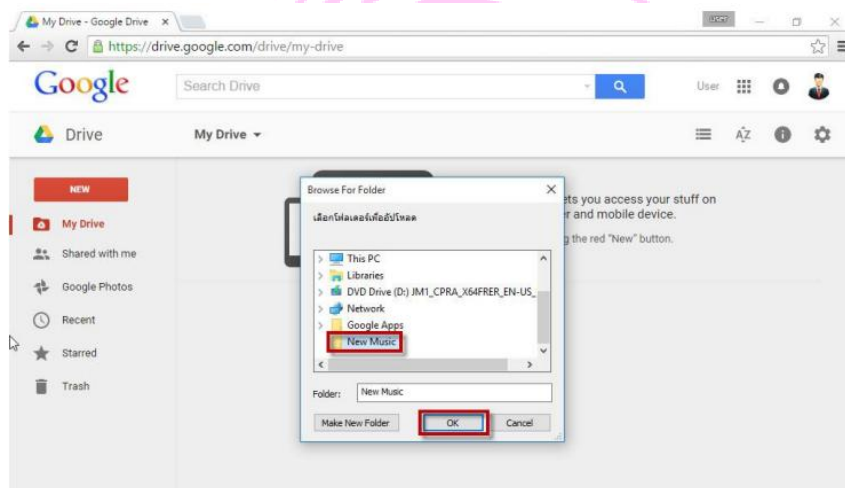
My Drive - Google Drive ×

User

https://drive.google.com/drive/my-drive

Google

Search Drive

User

Drive

My Drive ▾

NEW

My Drive

Shared with me

Google Photos

Recent

Starred

Trash

Browse For Folder ×

เลือกโฟลเดอร์ที่อัปโหลด

This PC

Libraries

DVD Drive (D:) JM1_CPRA_X64FRER_EN-US_

Network

Google Apps

New Music

Folder: New Music

Make New Folder

OK

Cancel

ets you access your stuff on r and mobile device.

g the red "New" button.